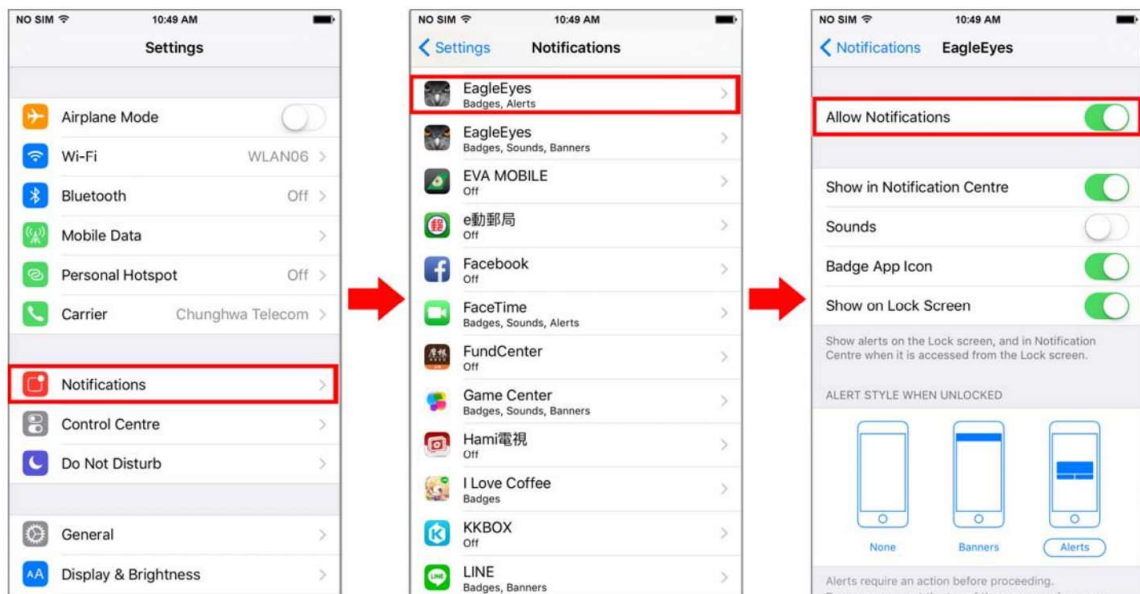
NO SIM 10:49 AM

Settings

Airplane Mode

Wi-Fi WLAN06

Bluetooth Off

Mobile Data

Personal Hotspot Off

Carrier Chunghwa Telecom

Notifications

Control Centre

Do Not Disturb

General

Display & Brightness

NO SIM 10:49 AM

Settings Notifications

EagleEyes
Badges, Alerts

EagleEyes
Badges, Sounds, Banners

EVA MOBILE
Off

e動郵局
Off

Facebook
Off

FaceTime
Badges, Sounds, Alerts

FundCenter
Off

Game Center
Badges, Sounds, Banners

Hami電視
Off

I Love Coffee
Badges

KKBOX
Off

LINE
Badges, Banners

NO SIM 10:49 AM

Notifications EagleEyes

Allow Notifications

Show in Notification Centre

Sounds

Badge App Icon

Show on Lock Screen

Show alerts on the Lock screen, and in Notification Centre when it is accessed from the Lock screen.

ALERT STYLE WHEN UNLOCKED

None Banners Alerts

Alerts require an action before proceeding.
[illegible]